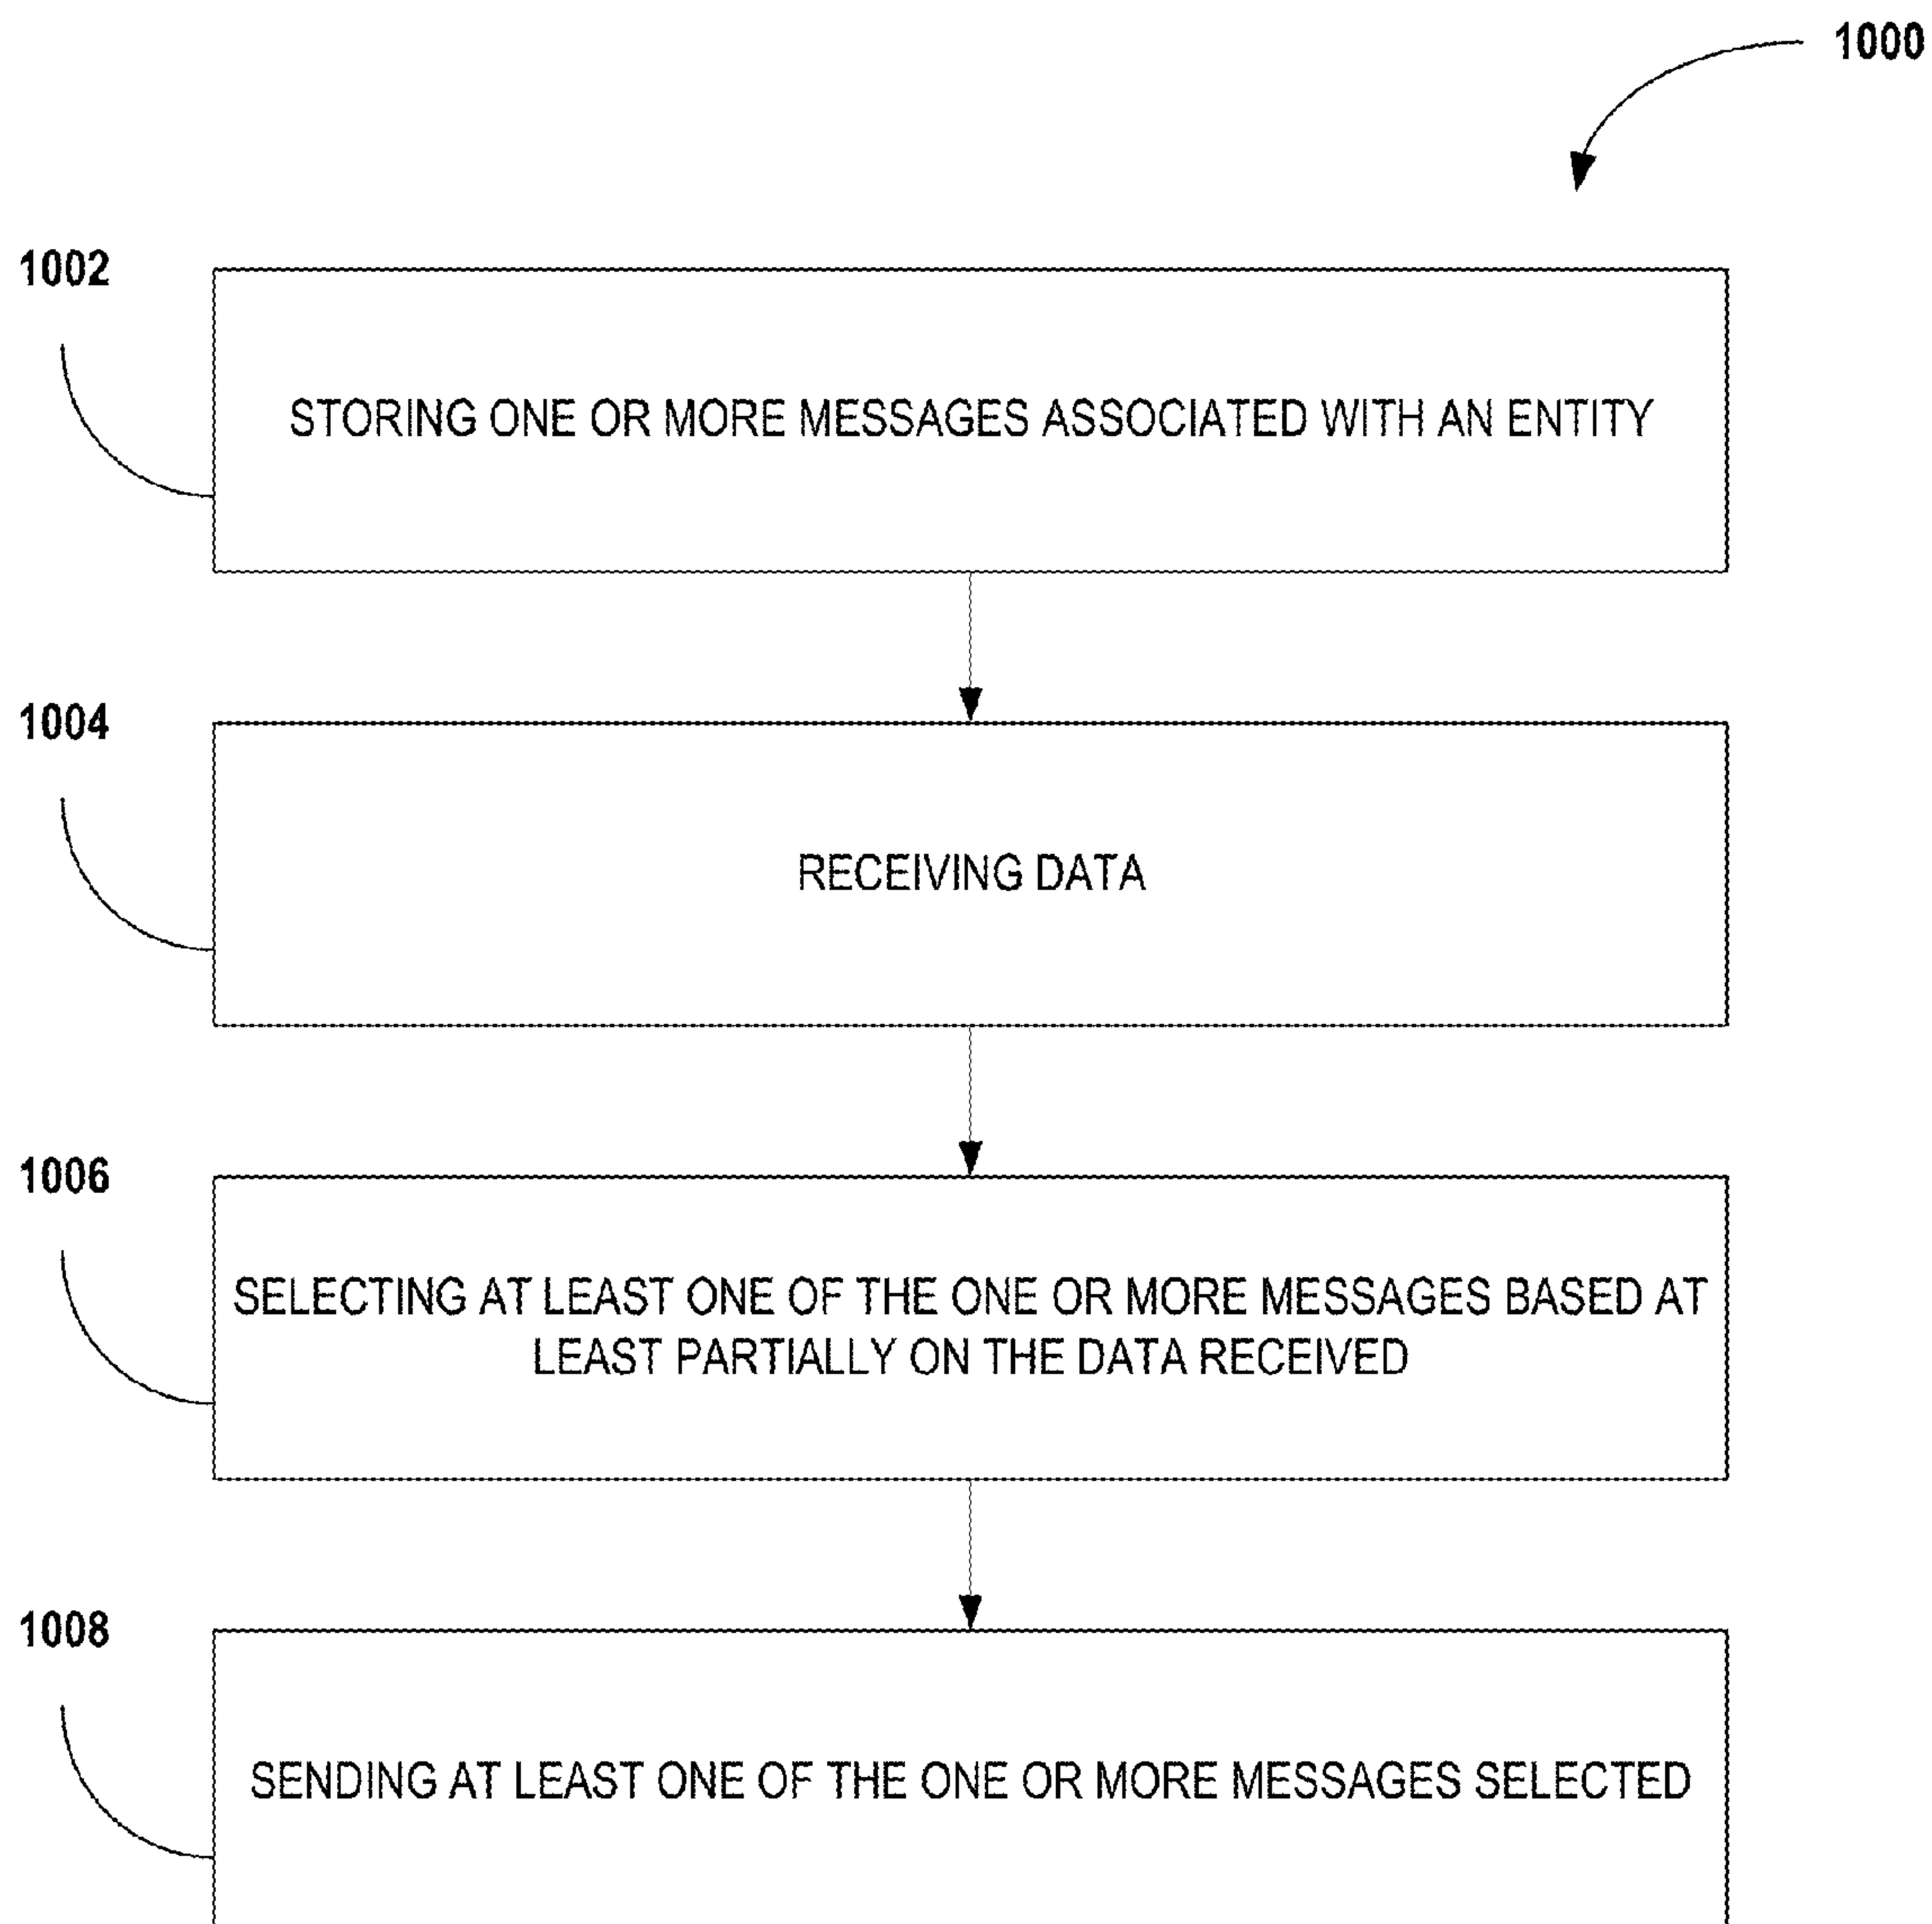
1000

1002

STORING ONE OR MORE MESSAGES ASSOCIATED WITH AN ENTITY

1004

RECEIVING DATA

1006

SELECTING AT LEAST ONE OF THE ONE OR MORE MESSAGES BASED AT LEAST PARTIALLY ON THE DATA RECEIVED

1008

SENDING AT LEAST ONE OF THE ONE OR MORE MESSAGES SELECTED